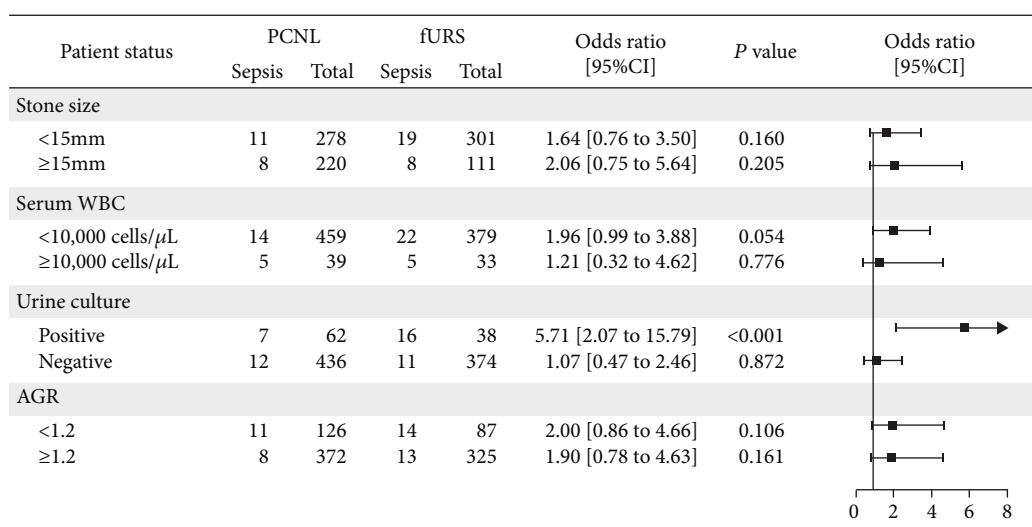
| Patient status | PCNL Sepsis | PCNL Total | fURS Sepsis | fURS Total | Odds ratio [95%CI] | $P$ value | Odds ratio [95%CI] |
|---|---|---|---|---|---|---|---|
| Stone size | | | | | | | |
| <15mm | 11 | 278 | 19 | 301 | 1.64 [0.76 to 3.50] | 0.160 | |
| ≥15mm | 8 | 220 | 8 | 111 | 2.06 [0.75 to 5.64] | 0.205 | |
| Serum WBC | | | | | | | |
| <10,000 cells/$\mu$L | 14 | 459 | 22 | 379 | 1.96 [0.99 to 3.88] | 0.054 | |
| ≥10,000 cells/$\mu$L | 5 | 39 | 5 | 33 | 1.21 [0.32 to 4.62] | 0.776 | |
| Urine culture | | | | | | | |
| Positive | 7 | 62 | 16 | 38 | 5.71 [2.07 to 15.79] | <0.001 | |
| Negative | 12 | 436 | 11 | 374 | 1.07 [0.47 to 2.46] | 0.872 | |
| AGR | | | | | | | |
| <1.2 | 11 | 126 | 14 | 87 | 2.00 [0.86 to 4.66] | 0.106 | |
| ≥1.2 | 8 | 372 | 13 | 325 | 1.90 [0.78 to 4.63] | 0.161 | |

0 2 4 6 8